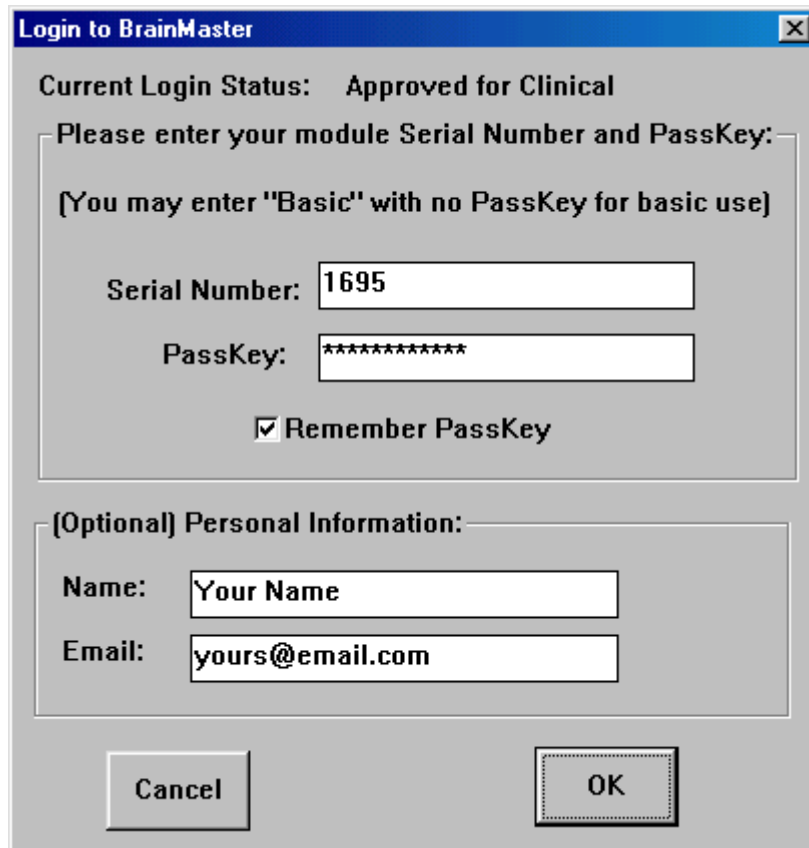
Login to BrainMaster

Current Login Status: Approved for Clinical

Please enter your module Serial Number and PassKey:

(You may enter "Basic" with no PassKey for basic use)

Serial Number: 1695

PassKey: *************

☑ Remember PassKey

(Optional) Personal Information:

Name: Your Name

Email: yours@email.com

Cancel

OK